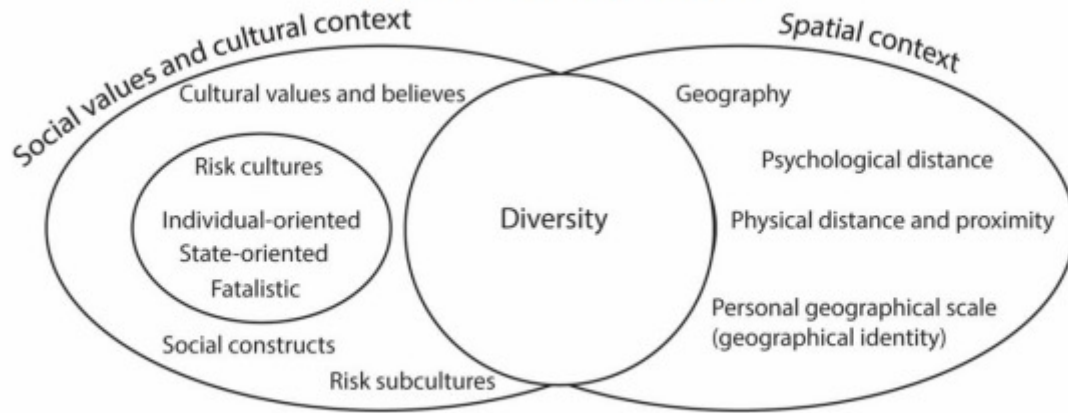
Social values and cultural context

Cultural values and believes

Risk cultures

Individual-oriented

State-oriented

Fatalistic

Social constructs

Risk subcultures

Diversity

Spatial context

Geography

Psychological distance

Physical distance and proximity

Personal geographical scale (geographical identity)